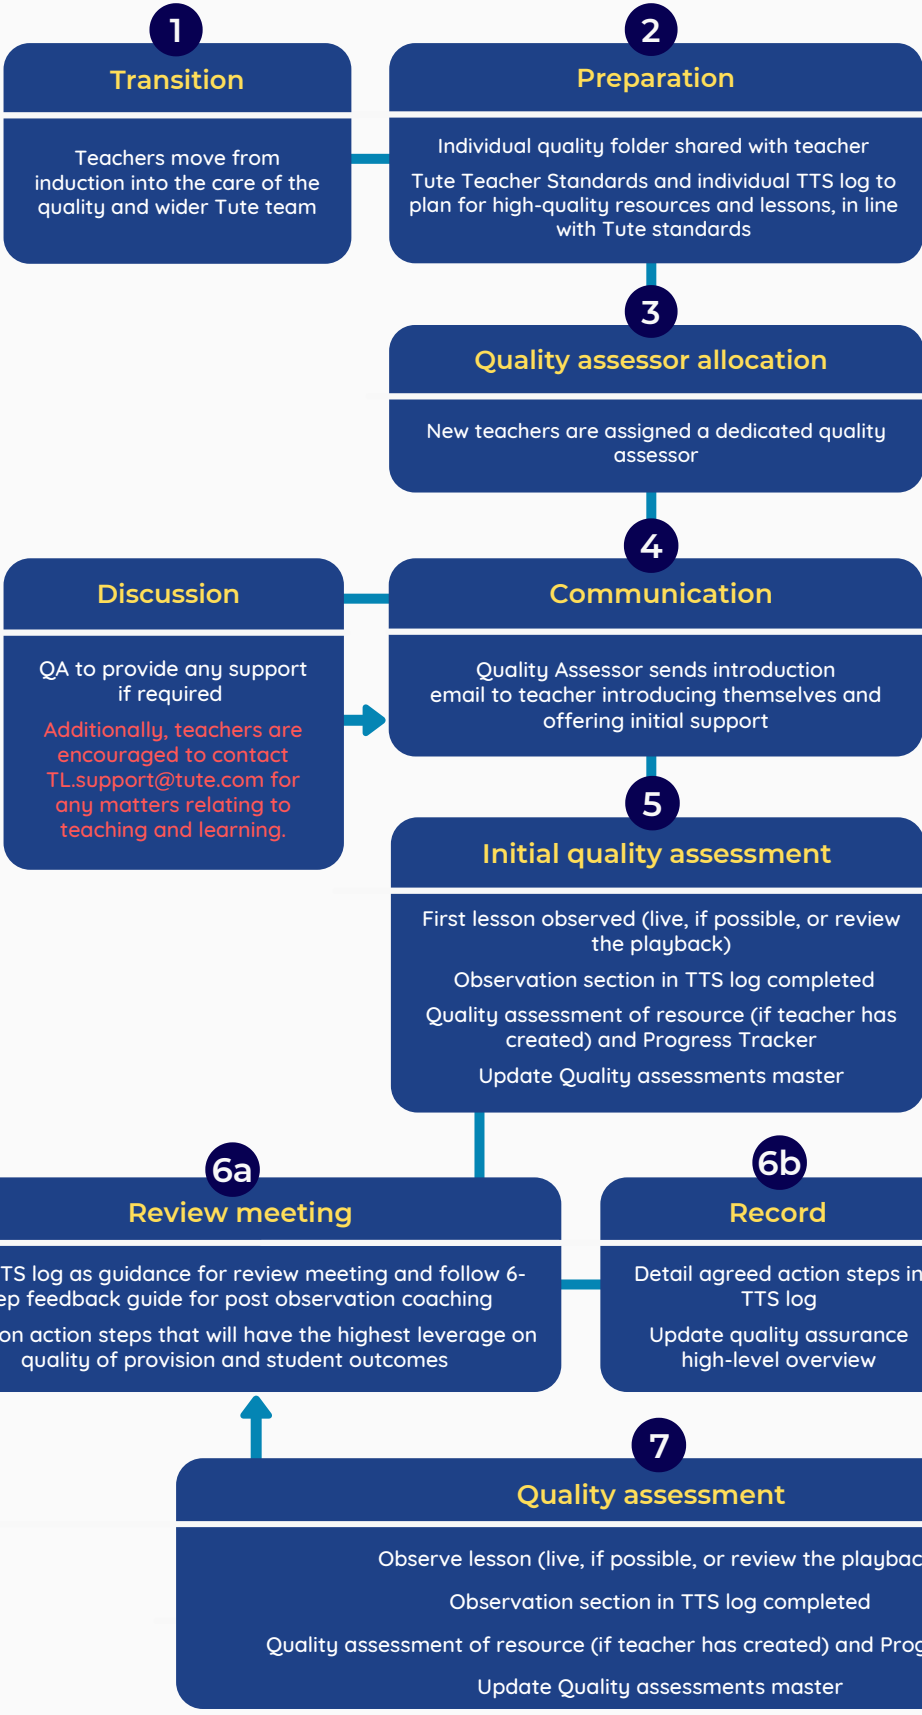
1

Transition

Teachers move from induction into the care of the quality and wider Tute team

2

Preparation

Individual quality folder shared with teacher

Tute Teacher Standards and individual TTS log to plan for high-quality resources and lessons, in line with Tute standards

3

Quality assessor allocation

New teachers are assigned a dedicated quality assessor

Discussion

QA to provide any support if required

Additionally, teachers are encouraged to contact TL.support@tute.com for any matters relating to teaching and learning.

4

Communication

Quality Assessor sends introduction email to teacher introducing themselves and offering initial support

5

Initial quality assessment

First lesson observed (live, if possible, or review the playback)

Observation section in TTS log completed

Quality assessment of resource (if teacher has created) and Progress Tracker

Update Quality assessments master

6a

Review meeting

TS log as guidance for review meeting and follow 6-ep feedback guide for post observation coaching

on action steps that will have the highest leverage on quality of provision and student outcomes

6b

Record

Detail agreed action steps in TTS log

Update quality assurance high-level overview

7

Quality assessment

Observe lesson (live, if possible, or review the playbac

Observation section in TTS log completed

Quality assessment of resource (if teacher has created) and Prog

Update Quality assessments master